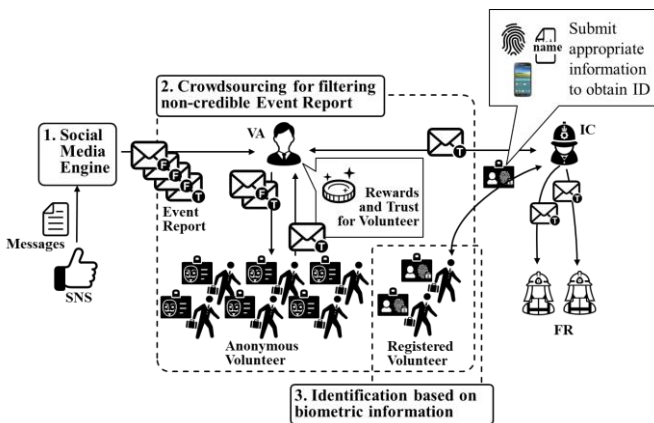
Submit appropriate information to obtain ID

name

2. Crowdsourcing for filtering non-credible Event Report

1. Social Media Engine

VA

IC

F

F

T

Event Report

F

T

Rewards and Trust for Volunteer

T

T

T

T

Messages

SNS

Anonymous Volunteer

Registered Volunteer

FR

3. Identification based on biometric information